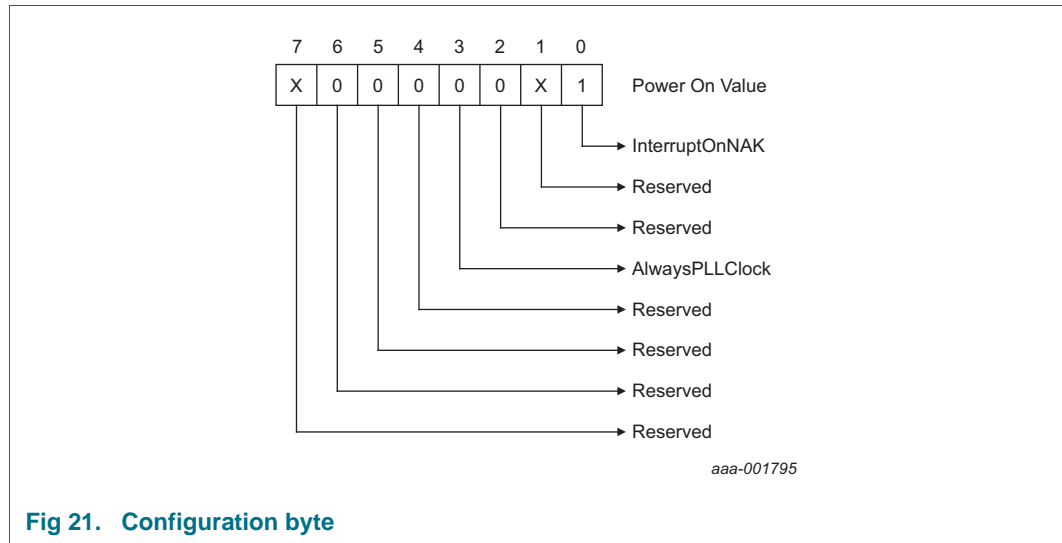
| 7 | 6 | 5 | 4 | 3 | 2 | 1 | 0 |
|---|---|---|---|---|---|---|---|
| X | 0 | 0 | 0 | 0 | 0 | X | 1 |

Power On Value

InterruptOnNAK
Reserved
Reserved
AlwaysPLLClock
Reserved
Reserved
Reserved
Reserved

aaa-001795

Fig 21. Configuration byte